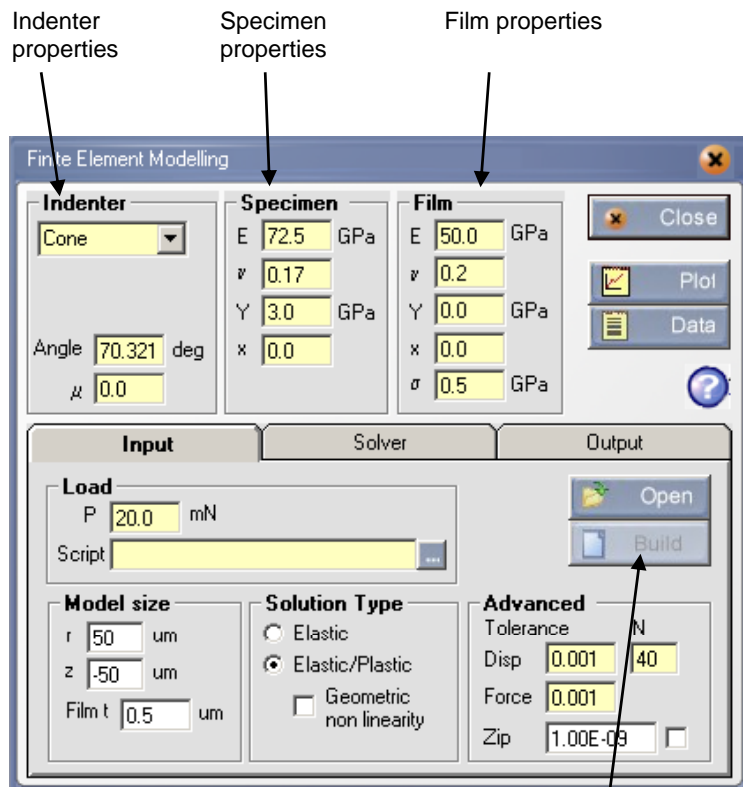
Indenter properties

Specimen properties

Film properties

Finite Element Modelling

Indenter
Cone
Angle 70.321 deg
$\mu$ 0.0

Specimen
E 72.5 GPa
$\nu$ 0.17
Y 3.0 GPa
x 0.0

Film
E 50.0 GPa
$\nu$ 0.2
Y 0.0 GPa
x 0.0
$\sigma$ 0.5 GPa

Close
Plot
Data

Input | Solver | Output

Load
P 20.0 mN
Script ...

Open
Build

Model size
r 50 um
z -50 um
Film t 0.5 um

Solution Type
Elastic
Elastic/Plastic
Geometric non linearity

Advanced
Tolerance N
Disp 0.001 40
Force 0.001
Zip 1.00E-09